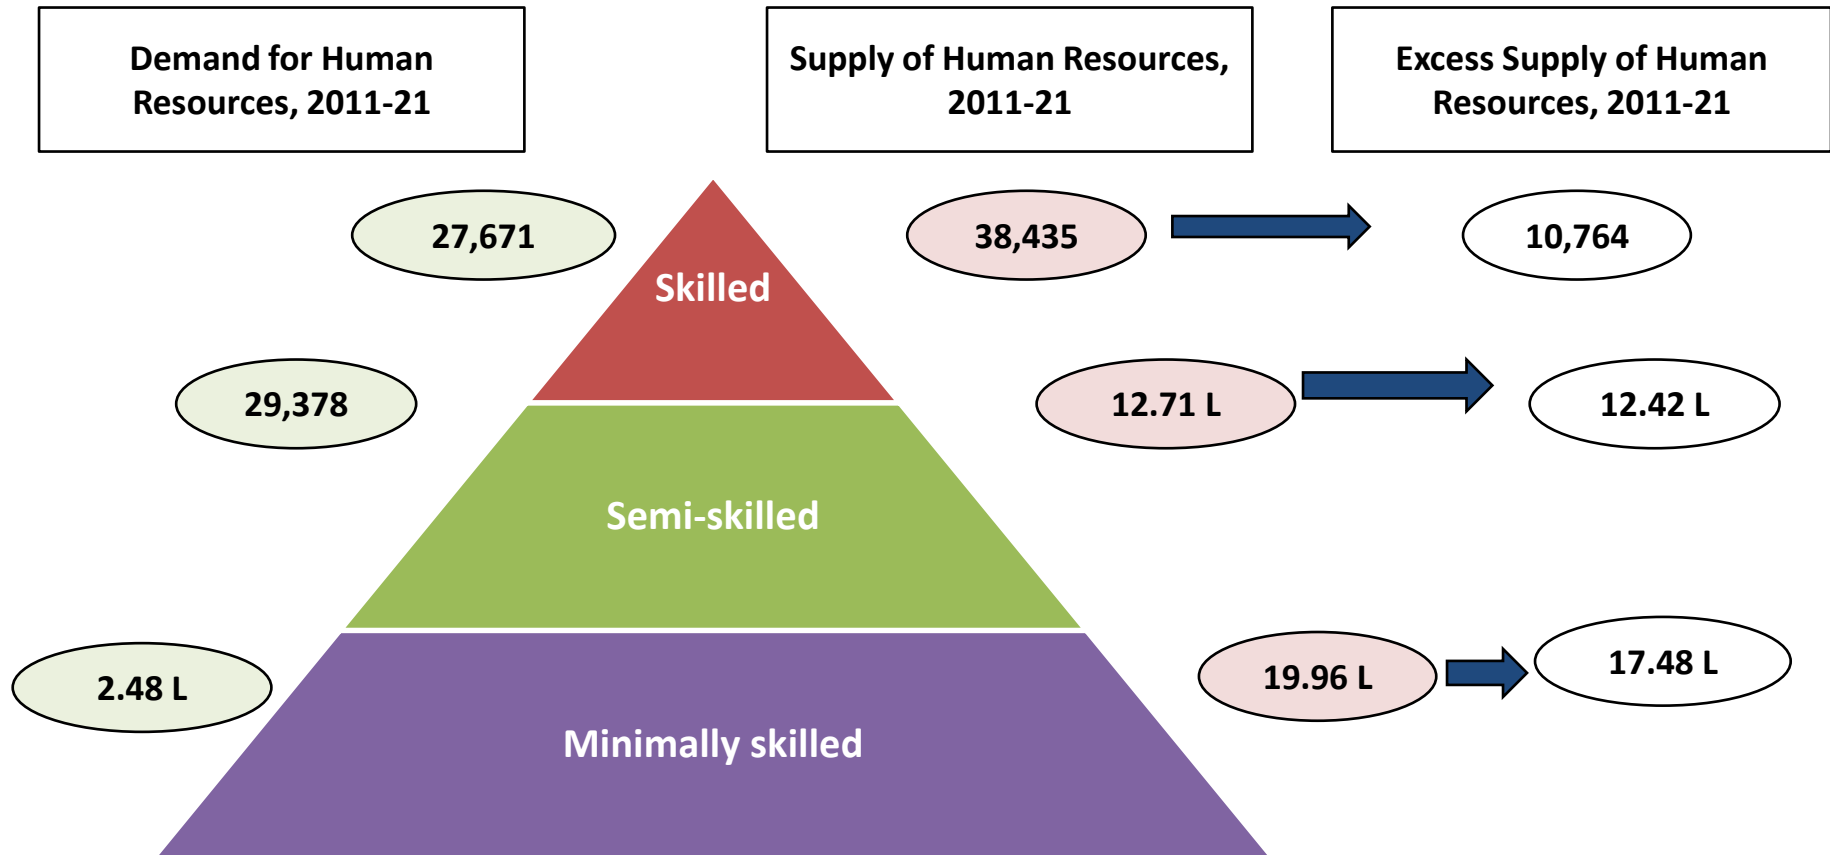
Demand for Human Resources, 2011-21

Supply of Human Resources, 2011-21

Excess Supply of Human Resources, 2011-21

27,671

Skilled

38,435

10,764

29,378

12.71 L

12.42 L

Semi-skilled

2.48 L

19.96 L

17.48 L

Minimally skilled